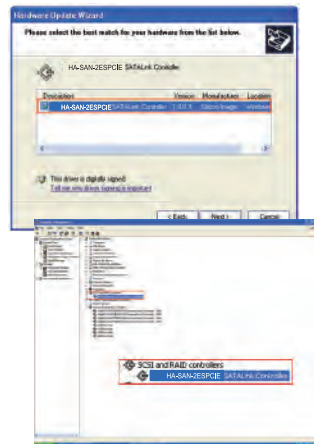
Hardware Update Wizard

Please select the best match for your hardware from the list below.

HA-SAN-2ESPCIE SATALink Controller

| Description | Version | Manufacturer | Location |
|---|---|---|---|
| HA-SAN-2ESPCIE SATALink Controller | 1.0.0.1 | Silicon Image | windows |

This driver is digitally signed.
Tell me why driver signing is important

< Back | Next > | Cancel

SCSI and RAID controllers
HA-SAN-2ESPCIE SATALink Controller